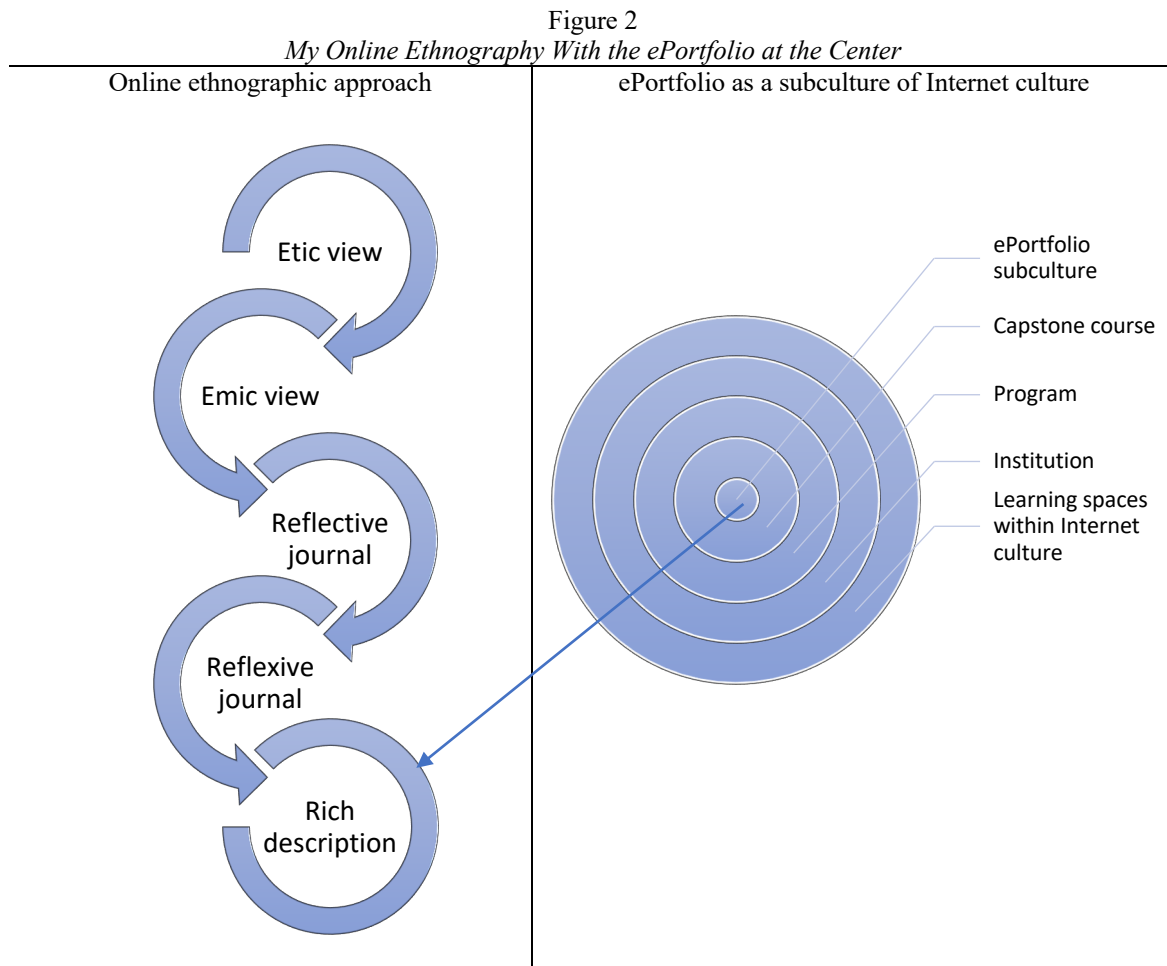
Figure 2
*My Online Ethnography With the ePortfolio at the Center*

Online ethnographic approach

Etic view

Emic view

Reflective journal

Reflexive journal

Rich description

ePortfolio as a subculture of Internet culture

ePortfolio subculture

Capstone course

Program

Institution

Learning spaces within Internet culture